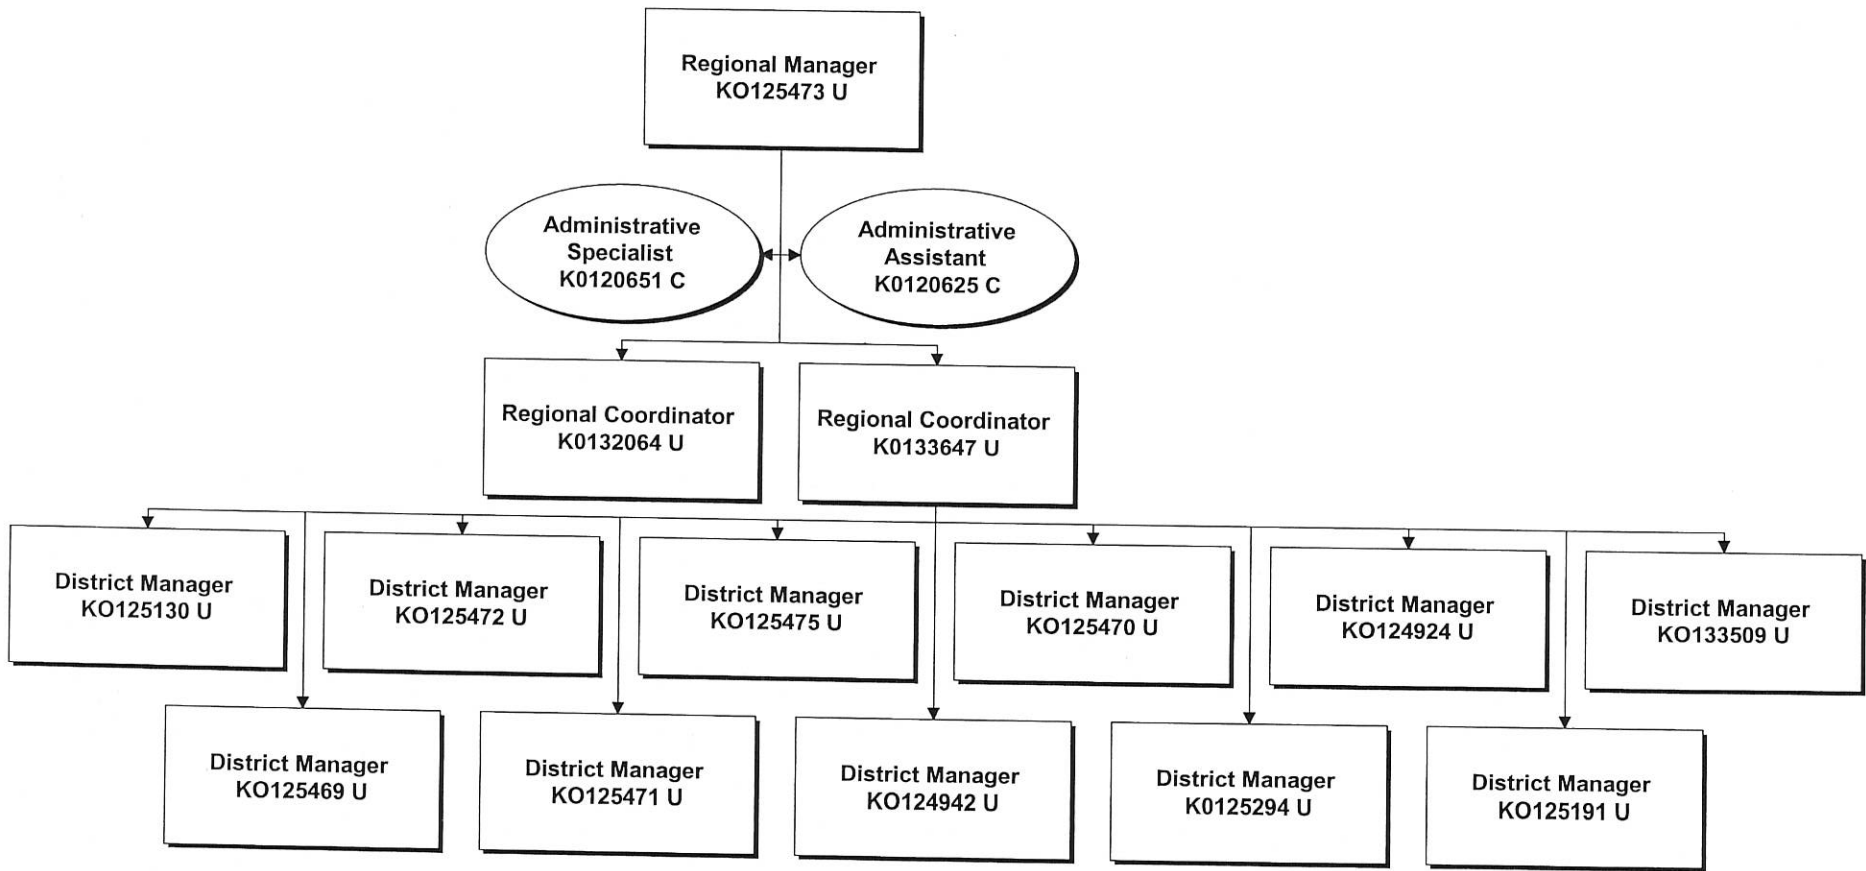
Regional Manager
KO125473 U

Administrative Specialist
K0120651 C

Administrative Assistant
K0120625 C

Regional Coordinator
K0132064 U

Regional Coordinator
K0133647 U

District Manager
KO125130 U

District Manager
KO125472 U

District Manager
KO125475 U

District Manager
KO125470 U

District Manager
KO124924 U

District Manager
KO133509 U

District Manager
KO125469 U

District Manager
KO125471 U

District Manager
KO124942 U

District Manager
K0125294 U

District Manager
KO125191 U